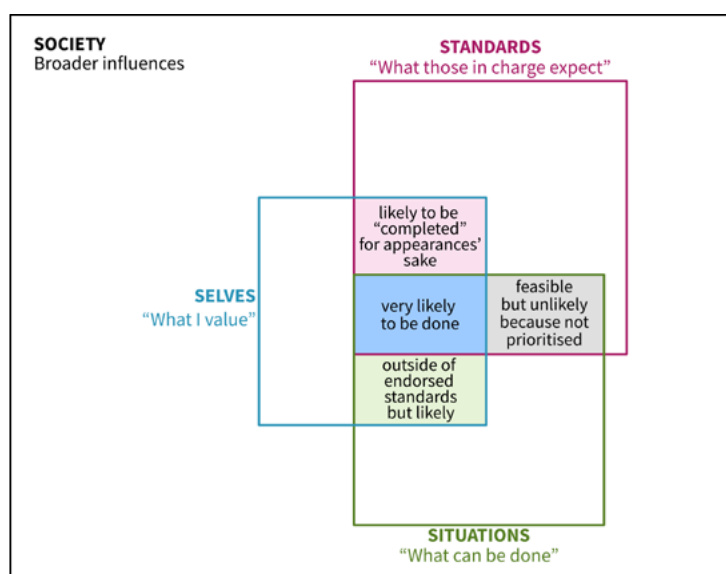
SOCIETY
Broader influences

STANDARDS
"What those in charge expect"

likely to be "completed" for appearances' sake

SELVES
"What I value"

very likely to be done

feasible but unlikely because not prioritised

outside of endorsed standards but likely

SITUATIONS
"What can be done"